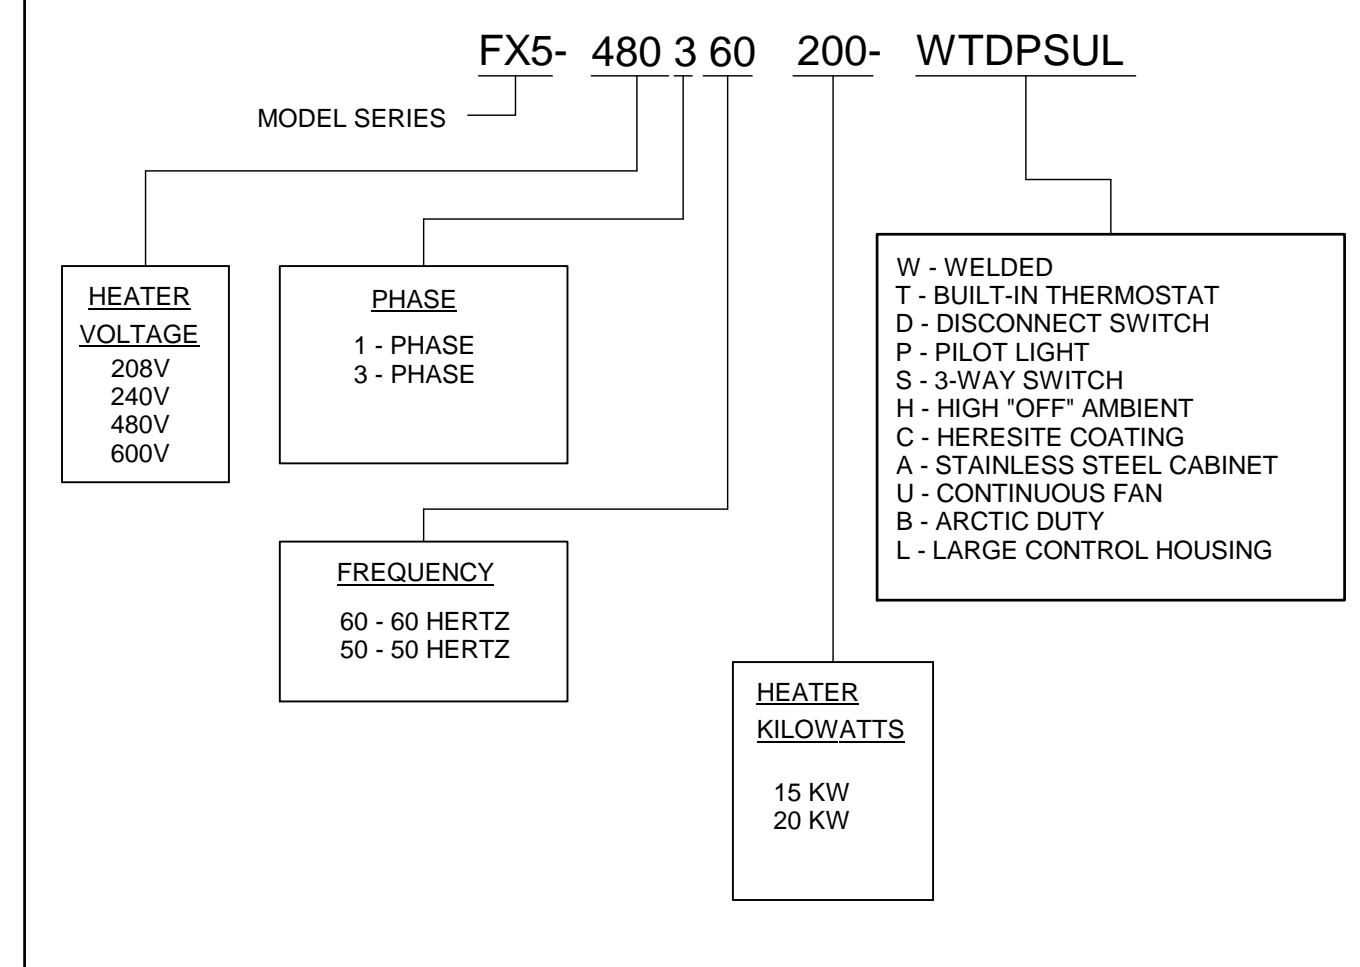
FX5- 480 3 60 200- WTDPSUL

MODEL SERIES

HEATER VOLTAGE
208V
240V
480V
600V

PHASE
1 - PHASE
3 - PHASE

FREQUENCY
60 - 60 HERTZ
50 - 50 HERTZ

HEATER KILOWATTS
15 KW
20 KW

W - WELDED
T - BUILT-IN THERMOSTAT
D - DISCONNECT SWITCH
P - PILOT LIGHT
S - 3-WAY SWITCH
H - HIGH "OFF" AMBIENT
C - HERESITE COATING
A - STAINLESS STEEL CABINET
U - CONTINUOUS FAN
B - ARCTIC DUTY
L - LARGE CONTROL HOUSING